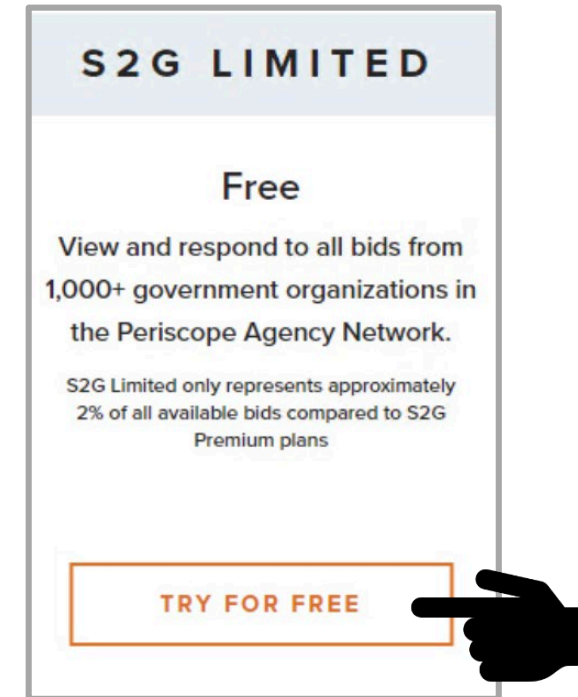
S2G LIMITED

Free

View and respond to all bids from 1,000+ government organizations in the Periscope Agency Network.

S2G Limited only represents approximately 2% of all available bids compared to S2G Premium plans

TRY FOR FREE